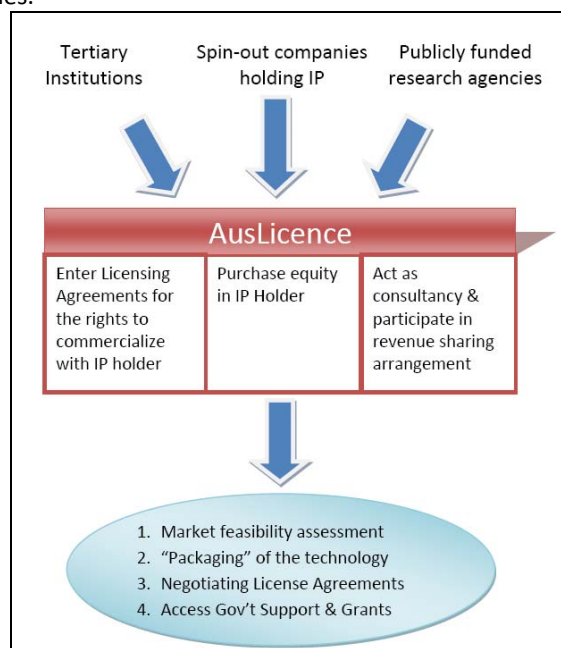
ies.

Tertiary Institutions

Spin-out companies holding IP

Publicly funded research agencies

AusLicence

| Enter Licensing Agreements for the rights to commercialize with IP holder | Purchase equity in IP Holder | Act as consultancy & participate in revenue sharing arrangement |
|---|---|---|

1. Market feasibility assessment
2. "Packaging" of the technology
3. Negotiating License Agreements
4. Access Gov't Support & Grants